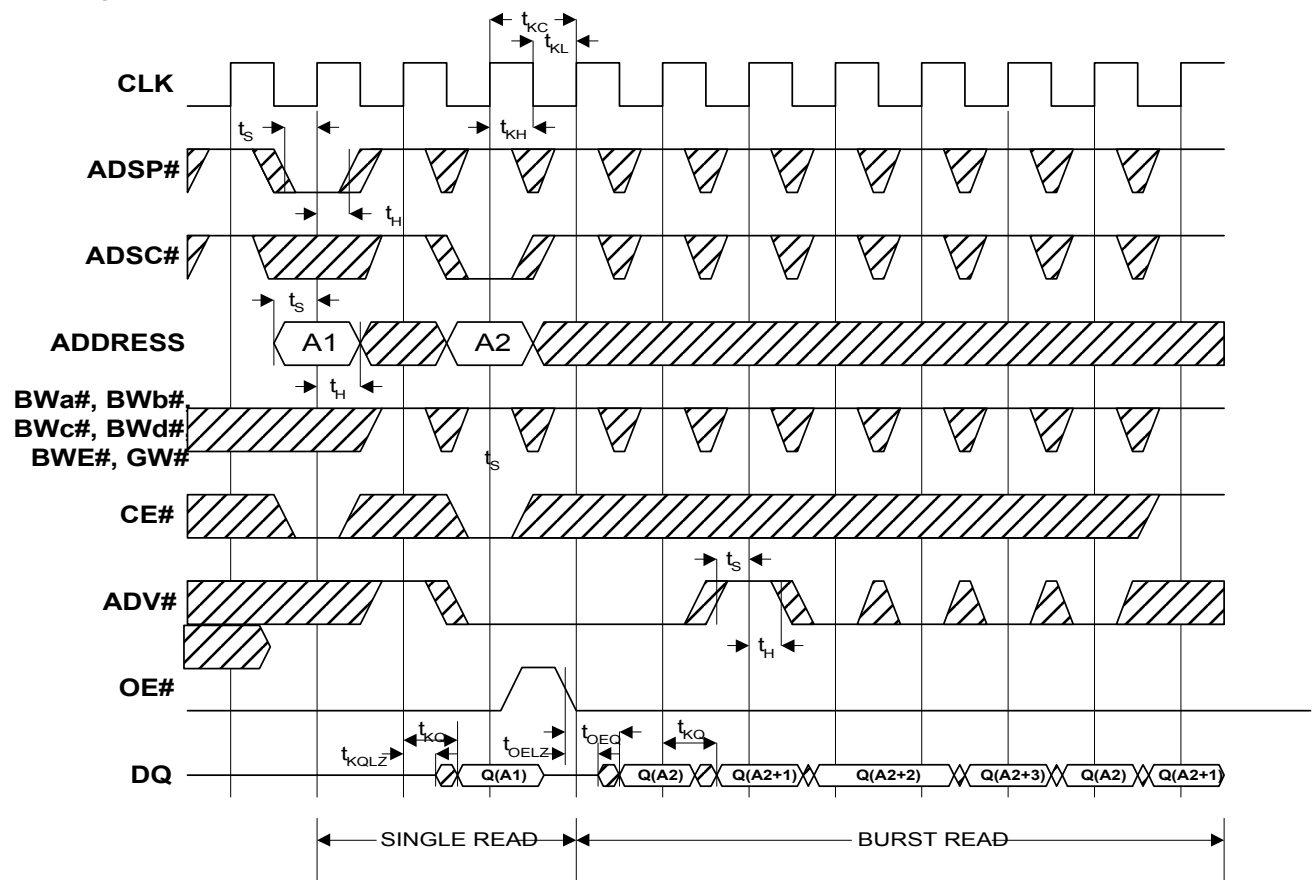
$t_{KC}$
$t_{KL}$

CLK

$t_S$
$t_{KH}$

ADSP#

$t_H$

ADSC#

$t_S$

ADDRESS

A1

A2

$t_H$

BWa#, BWb#, BWc#, BWd# BWE#, GW#

$t_S$

CE#

$t_S$

ADV#

$t_H$

OE#

$t_{KQ}$
$t_{KQLZ}$
$t_{OELZ}$
$t_{OEQ}$
$t_{KQ}$

DQ

Q(A1)

Q(A2)

Q(A2+1)

Q(A2+2)

Q(A2+3)

Q(A2)

Q(A2+1)

SINGLE READ

BURST READ